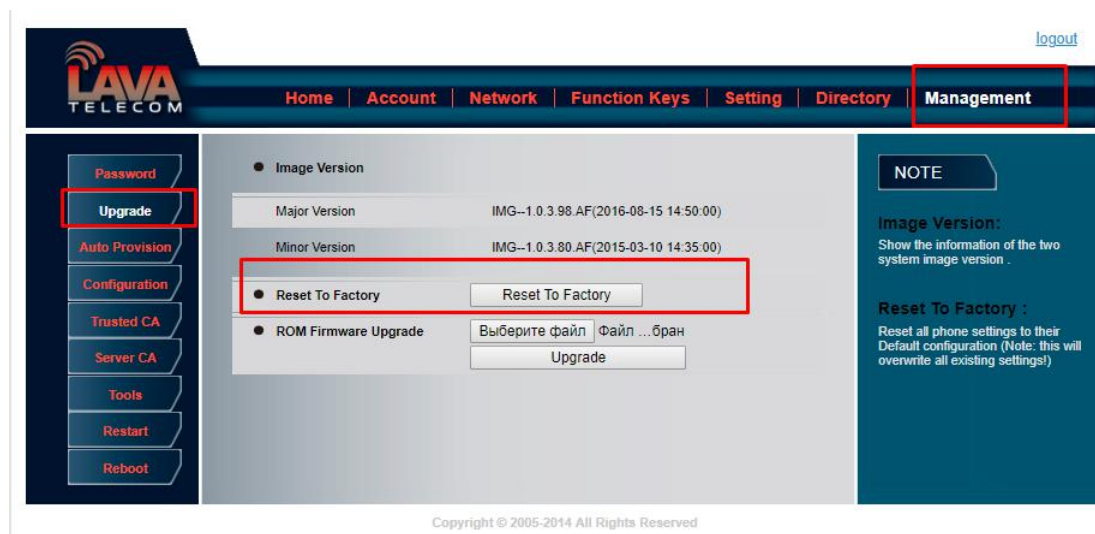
logout

LAVA TELECOM

Home | Account | Network | Function Keys | Setting | Directory | Management

Password
Upgrade
Auto Provision
Configuration
Trusted CA
Server CA
Tools
Restart
Reboot

Image Version

| | |
|---|---|
| Major Version | IMG--1.0.3.98.AF(2016-08-15 14:50:00) |
| Minor Version | IMG--1.0.3.80.AF(2015-03-10 14:35:00) |

Reset To Factory    Reset To Factory

ROM Firmware Upgrade    Выберите файл  Файл ...бран
Upgrade

NOTE

Image Version:
Show the information of the two system image version .

Reset To Factory :
Reset all phone settings to their Default configuration (Note: this will overwrite all existing settings!)

Copyright © 2005-2014 All Rights Reserved